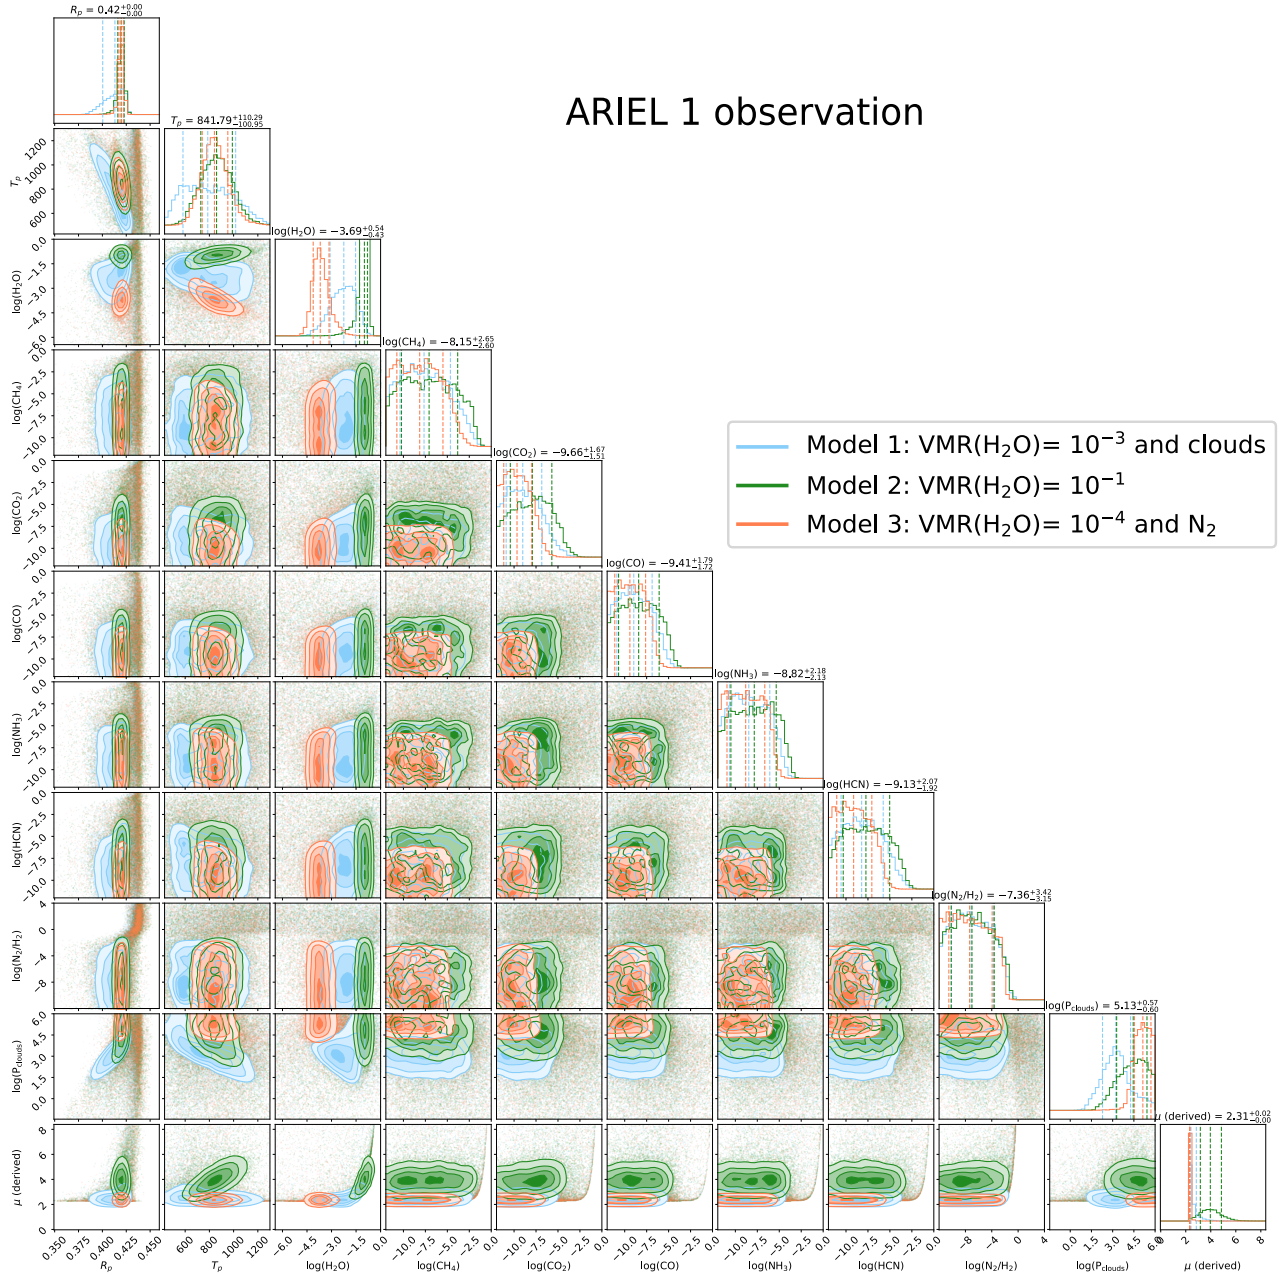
ARIEL 1 observation

Model 1: VMR($H_2O$)= $10^{-3}$ and clouds
Model 2: VMR($H_2O$)= $10^{-1}$
Model 3: VMR($H_2O$)= $10^{-4}$ and $N_2$

$R_p = 0.42^{+0.00}_{-0.00}$

$T_p = 841.79^{+110.29}_{-100.95}$

$\log(H_2O) = -3.69^{+0.54}_{-0.43}$

$\log(CH_4) = -8.15^{+2.65}_{-2.60}$

$\log(CO_2) = -9.66^{+1.67}_{-1.51}$

$\log(CO) = -9.41^{+1.79}_{-1.72}$

$\log(NH_3) = -8.82^{+2.18}_{-2.13}$

$\log(HCN) = -9.13^{+2.07}_{-1.92}$

$\log(N_2/H_2) = -7.36^{+3.42}_{-3.15}$

$\log(P_{clouds}) = 5.13^{+0.57}_{-0.60}$

$\mu$ (derived) $= 2.31^{+0.02}_{-0.00}$

$T_p$: 600, 800, 1000, 1200
log($H_2O$): 0.0, -1.5, -3.0, -4.5, -6.0
log($CH_4$): -2.5, -5.0, -7.5, -10.0
log($CO_2$): 0.0, -2.5, -5.0, -7.5, -10.0
log(CO): 0.0, -2.5, -5.0, -7.5, -10.0
log($NH_3$): 0.0, -2.5, -5.0, -7.5, -10.0
log(HCN): 0.0, -2.5, -5.0, -7.5, -10.0
log($N_2/H_2$): 4, 0, -4, -8
log($P_{clouds}$): 6.0, 4.5, 3.0, 1.5, 0.0
$\mu$ (derived): 8, 6, 4, 2

$R_p$: 0.350, 0.375, 0.400, 0.425, 0.450
$T_p$: 600, 800, 1000, 1200
log($H_2O$): -6.0, -4.5, -3.0, -1.5, 0.0
log($CH_4$): -10.0, -7.5, -5.0, -2.5, 0.0
log($CO_2$): -10.0, -7.5, -5.0, -2.5, 0.0
log(CO): -10.0, -7.5, -5.0, -2.5, 0.0
log($NH_3$): -10.0, -7.5, -5.0, -2.5, 0.0
log(HCN): -10.0, -7.5, -5.0, -2.5, 0.0
log($N_2/H_2$): -8, -4, 0, 4
log($P_{clouds}$): 0.0, 1.5, 3.0, 4.5, 6.0
$\mu$ (derived): 0, 2, 4, 6, 8